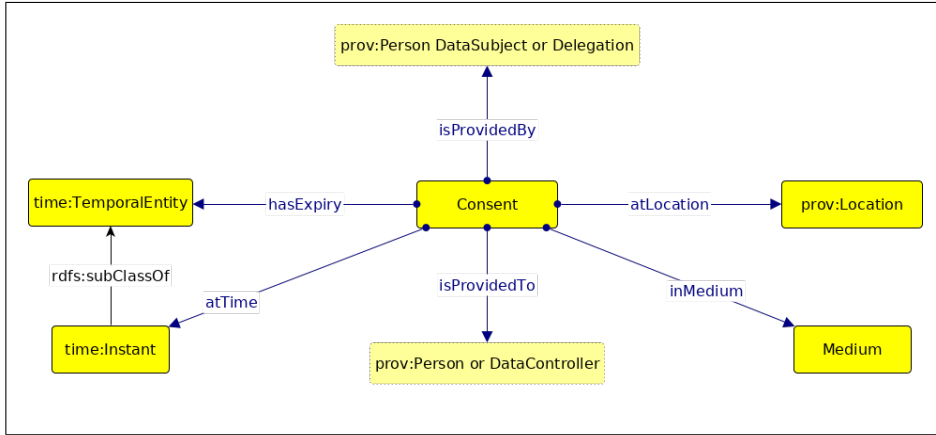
prov:Person DataSubject or Delegation

isProvidedBy

time:TemporalEntity

hasExpiry

Consent

atLocation

prov:Location

rdfs:subClassOf

atTime

isProvidedTo

inMedium

time:Instant

prov:Person or DataController

Medium